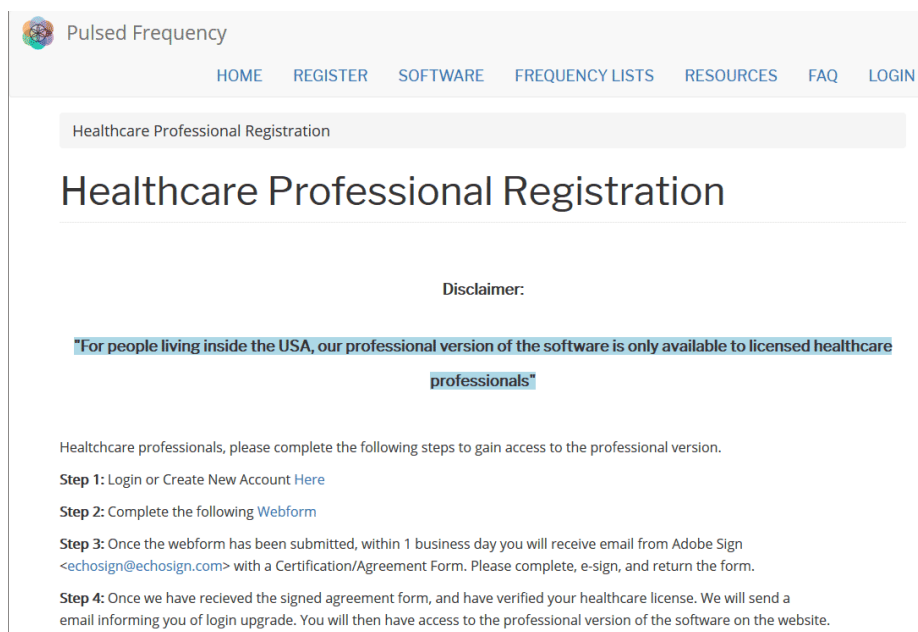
Pulsed Frequency

HOME REGISTER SOFTWARE FREQUENCY LISTS RESOURCES FAQ LOGIN

Healthcare Professional Registration

Healthcare Professional Registration

Disclaimer:

"For people living inside the USA, our professional version of the software is only available to licensed healthcare professionals"

Healthchcare professionals, please complete the following steps to gain access to the professional version.

**Step 1:** Login or Create New Account Here

**Step 2:** Complete the following Webform

**Step 3:** Once the webform has been submitted, within 1 business day you will receive email from Adobe Sign <echosign@echosign.com> with a Certification/Agreement Form. Please complete, e-sign, and return the form.

**Step 4:** Once we have recieved the signed agreement form, and have verified your healthcare license. We will send a email informing you of login upgrade. You will then have access to the professional version of the software on the website.